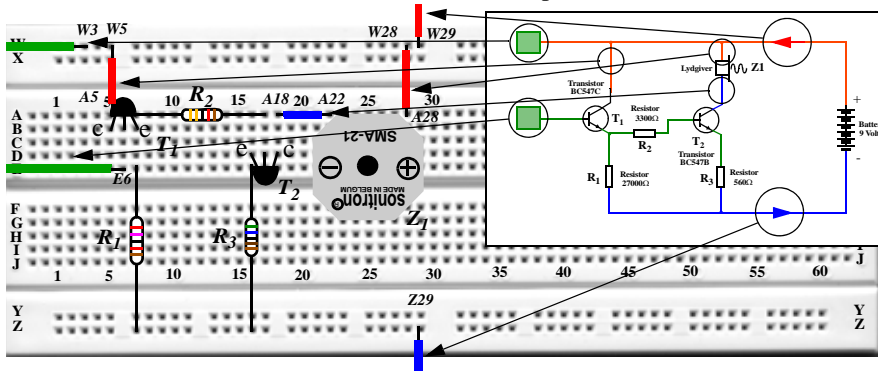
W3 W5
W28 W29
W
X
A5 5
1
10 $R_2$ 15
A18 20
A22
25
30
A28
A
B
C
D
E
c b e
$T_1$
e c
$T_2$
E6
SMA-21
⊖ ⊕
sonitron
MADE IN BELGUM
$Z_1$
F
G
H
I
J
$R_1$
$R_3$
1 5 10 15 20 25 30 35 40 45 50 55 60
J
Y
Z
Z29
Y
Z
Transistor BC547C
Lydgiver
Z1
Resistor 3300Ω
$T_1$
$R_2$
$T_2$
Transistor BC547B
$R_1$
Resistor 27000Ω
$R_3$
Resistor 560Ω
+
Batte
9 Vol
-